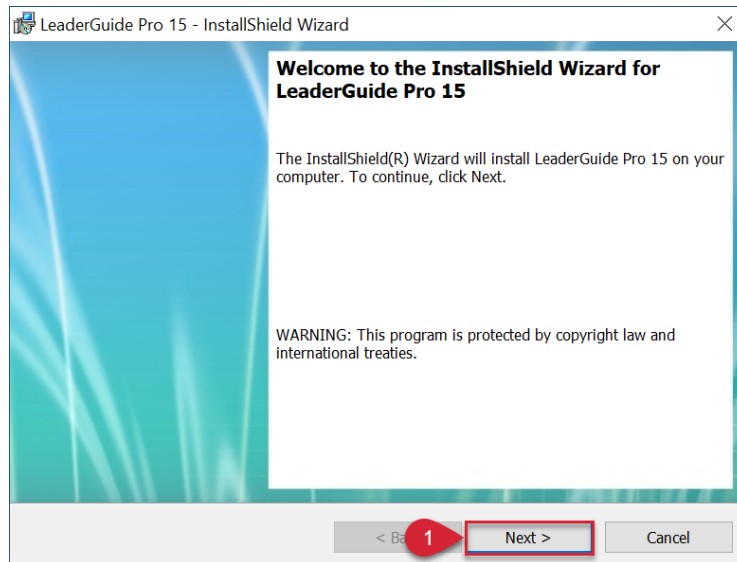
LeaderGuide Pro 15 - InstallShield Wizard

Welcome to the InstallShield Wizard for LeaderGuide Pro 15

The InstallShield(R) Wizard will install LeaderGuide Pro 15 on your computer. To continue, click Next.

WARNING: This program is protected by copyright law and international treaties.

< Ba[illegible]

1

Next >

Cancel